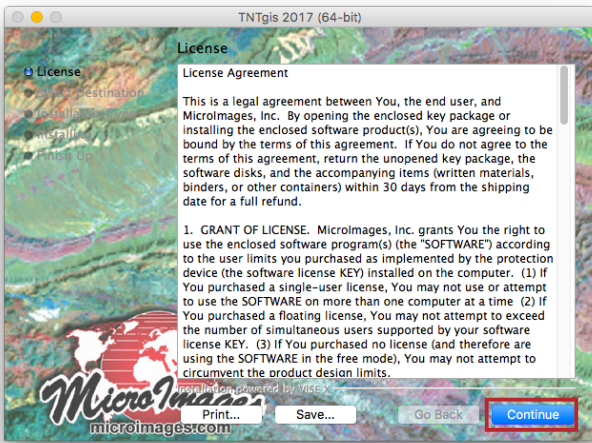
TNTgis 2017 (64-bit)

License

License

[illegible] Destination

Install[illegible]

Install

Finish Up

License Agreement

This is a legal agreement between You, the end user, and MicroImages, Inc. By opening the enclosed key package or installing the enclosed software product(s), You are agreeing to be bound by the terms of this agreement. If You do not agree to the terms of this agreement, return the unopened key package, the software disks, and the accompanying items (written materials, binders, or other containers) within 30 days from the shipping date for a full refund.

1. GRANT OF LICENSE. MicroImages, Inc. grants You the right to use the enclosed software program(s) (the "SOFTWARE") according to the user limits you purchased as implemented by the protection device (the software license KEY) installed on the computer. (1) If You purchased a single-user license, You may not use or attempt to use the SOFTWARE on more than one computer at a time (2) If You purchased a floating license, You may not attempt to exceed the number of simultaneous users supported by your software license KEY. (3) If You purchased no license (and therefore are using the SOFTWARE in the free mode), You may not attempt to circumvent the product design limits.

Installation powered by VISE X

MicroImages
microimages.com

Print...

Save...

Go Back

Continue